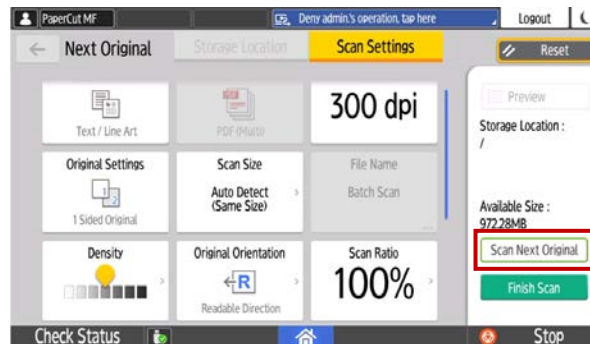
PaperCut MF

Deny admin.'s operation, tap here

Logout

Next Original

Storage Location

Scan Settings

Reset

Text / Line Art

PDF (Multi)

300 dpi

Preview

Storage Location :
/

Original Settings

1 Sided Original

Scan Size

Auto Detect (Same Size)

File Name

Batch Scan

Available Size :
972.28MB

Density

Original Orientation

Readable Direction

Scan Ratio

100%

Scan Next Original

Finish Scan

Check Status

Stop